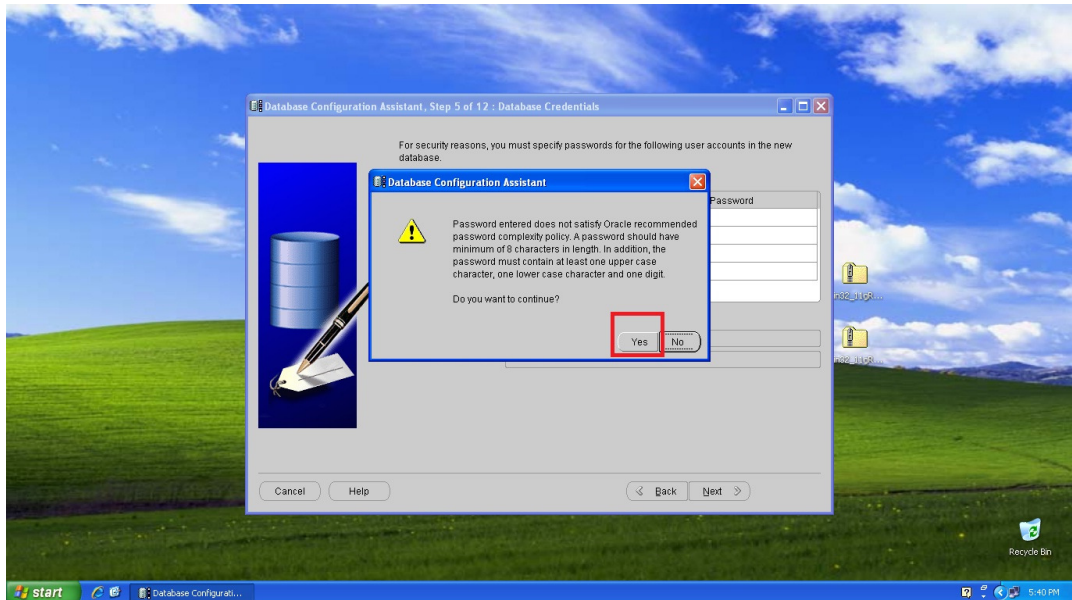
Database Configuration Assistant, Step 5 of 12 : Database Credentials

For security reasons, you must specify passwords for the following user accounts in the new database.

Password

Database Configuration Assistant

Password entered does not satisfy Oracle recommended password complexity policy. A password should have minimum of 8 characters in length. In addition, the password must contain at least one upper case character, one lower case character and one digit.

Do you want to continue?

Yes No

Cancel Help

Back Next

n32_11gR...

n32_11gR...

Recycle Bin

start

Database Configurati...

5:40 PM